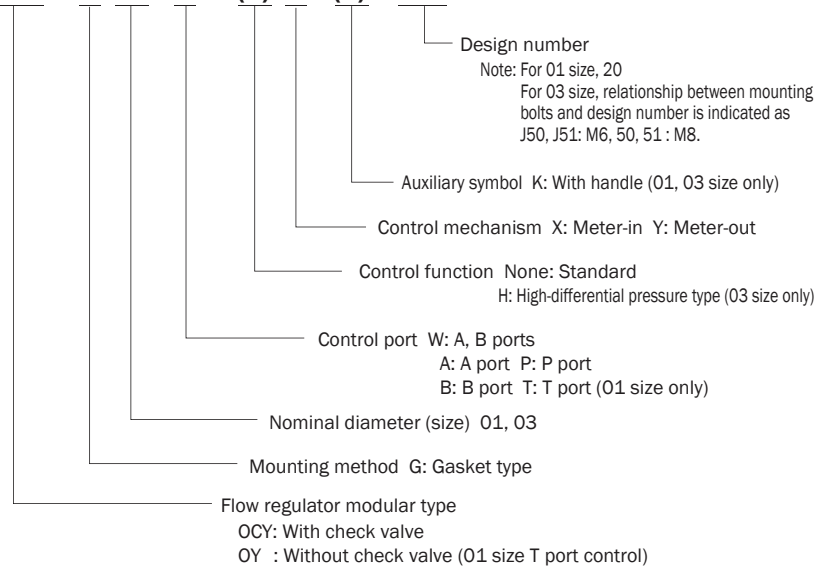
Design number
Note: For 01 size, 20
For 03 size, relationship between mounting bolts and design number is indicated as J50, J51: M6, 50, 51 : M8.

Auxiliary symbol K: With handle (01, 03 size only)

Control mechanism X: Meter-in Y: Meter-out

Control function None: Standard
H: High-differential pressure type (03 size only)

Control port W: A, B ports
A: A port P: P port
B: B port T: T port (01 size only)

Nominal diameter (size) 01, 03

Mounting method G: Gasket type

Flow regulator modular type
OCY: With check valve
OY : Without check valve (01 size T port control)